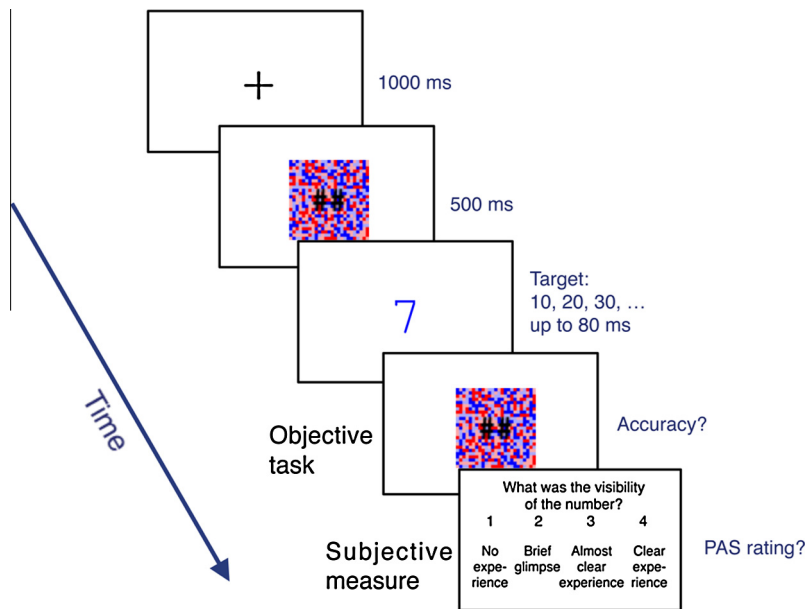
+

1000 ms

##

500 ms

7

Target:
10, 20, 30, …
up to 80 ms

Time

Objective task

##

Accuracy?

What was the visibility of the number?

| 1 | 2 | 3 | 4 |
|---|---|---|---|
| No experience | Brief glimpse | Almost clear experience | Clear experience |

Subjective measure

PAS rating?